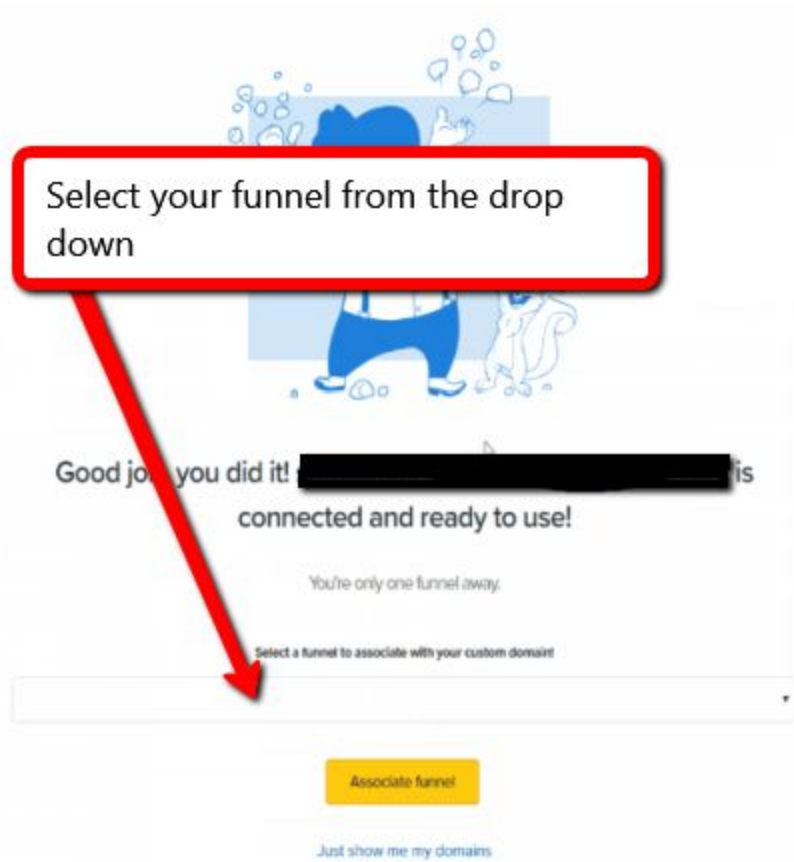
Select your funnel from the drop down

Good jo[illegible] you did it! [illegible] is connected and ready to use!

You're only one funnel away.

Select a funnel to associate with your custom domain!

Associate funnel

Just show me my domains